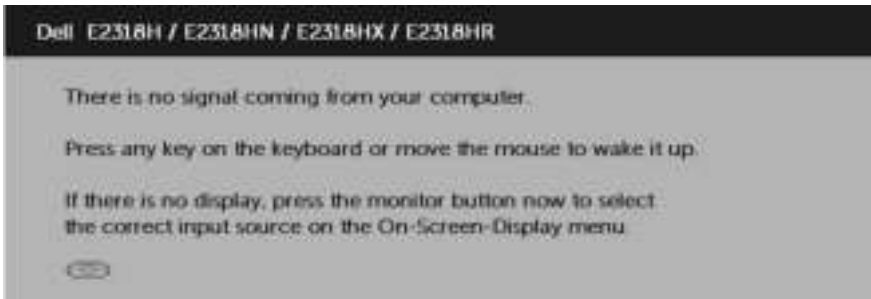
Dell E2318H / E2318HN / E2318HX / E2318HR

There is no signal coming from your computer.

Press any key on the keyboard or move the mouse to wake it up.

If there is no display, press the monitor button now to select the correct input source on the On-Screen-Display menu.